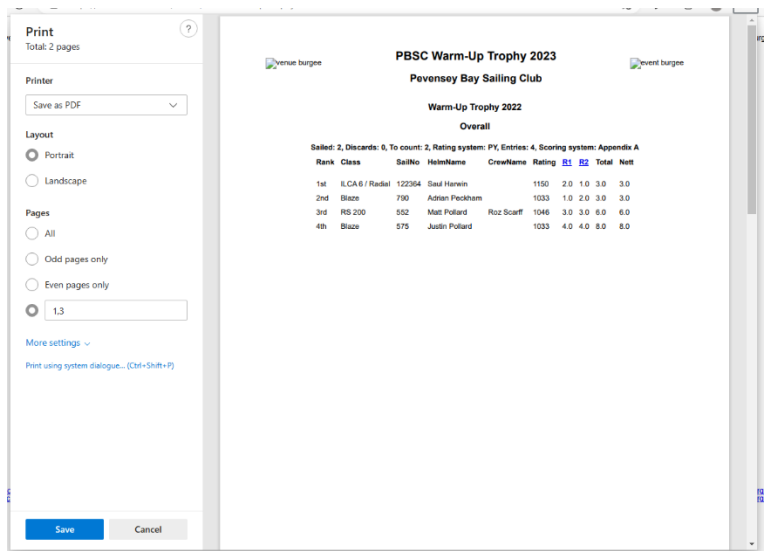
Print
Total: 2 pages

?

Printer

Save as PDF

Layout

Portrait

Landscape

Pages

All

Odd pages only

Even pages only

1,3

More settings

Print using system dialogue... (Ctrl+Shift+P)

Save

Cancel

venue burgee

PBSC Warm-Up Trophy 2023

Pevensey Bay Sailing Club

event burgee

Warm-Up Trophy 2022

Overall

Sailed: 2, Discards: 0, To count: 2, Rating system: PY, Entries: 4, Scoring system: Appendix A

| Rank | Class | SailNo | HelmName | CrewName | Rating | R1 | R2 | Total | Nett |
|---|---|---|---|---|---|---|---|---|---|
| 1st | ILCA 6 / Radial | 122364 | Saul Harwin | | 1150 | 2.0 | 1.0 | 3.0 | 3.0 |
| 2nd | Blaze | 790 | Adrian Peckham | | 1033 | 1.0 | 2.0 | 3.0 | 3.0 |
| 3rd | RS 200 | 552 | Matt Pollard | Roz Scarff | 1046 | 3.0 | 3.0 | 6.0 | 6.0 |
| 4th | Blaze | 575 | Justin Pollard | | 1033 | 4.0 | 4.0 | 8.0 | 8.0 |